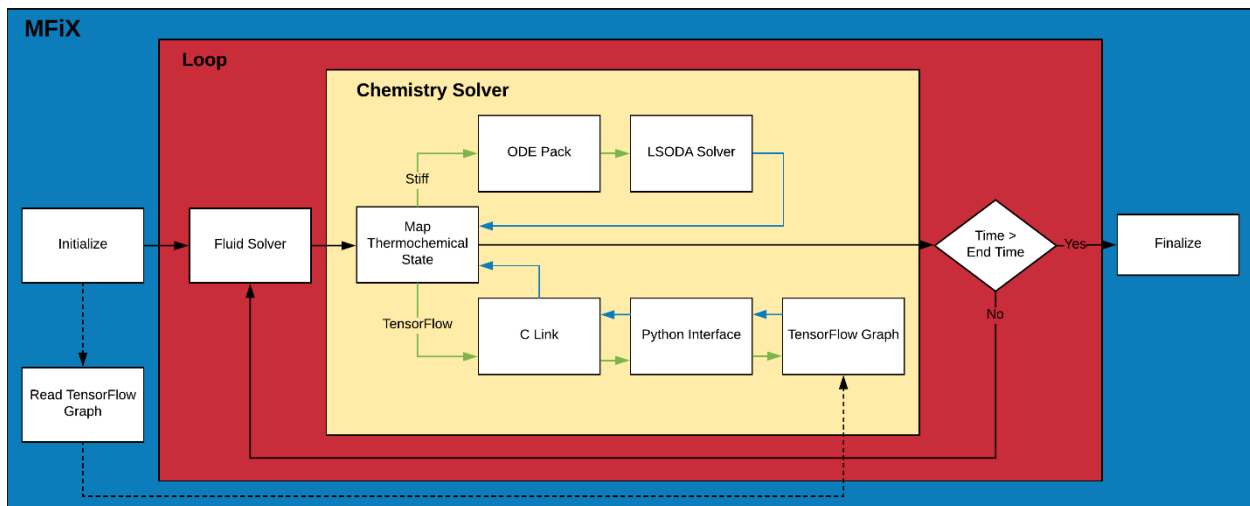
MFiX

Loop

Chemistry Solver

ODE Pack

LSODA Solver

Stiff

Initialize

Fluid Solver

Map Thermochemical State

Time > End Time

Yes

Finalize

TensorFlow

C Link

Python Interface

TensorFlow Graph

No

Read TensorFlow Graph